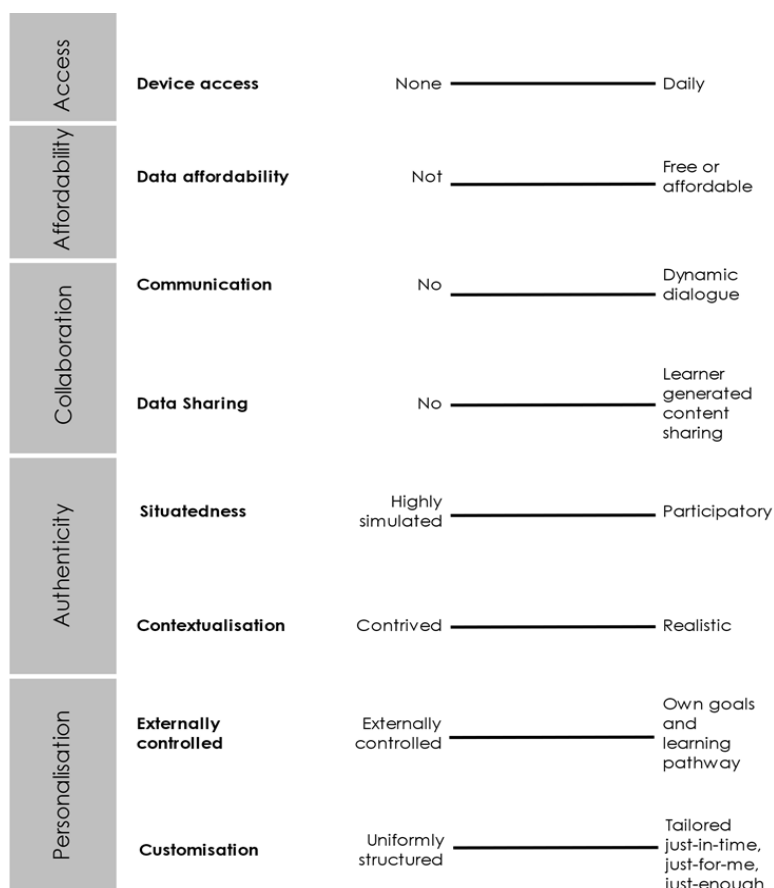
Access

Device access

None — Daily

Affordability

Data affordability

Not — Free or affordable

Collaboration

Communication

No — Dynamic dialogue

Data Sharing

No — Learner generated content sharing

Authenticity

Situatedness

Highly simulated — Participatory

Contextualisation

Contrived — Realistic

Personalisation

Externally controlled

Externally controlled — Own goals and learning pathway

Customisation

Uniformly structured — Tailored just-in-time, just-for-me, just-enough